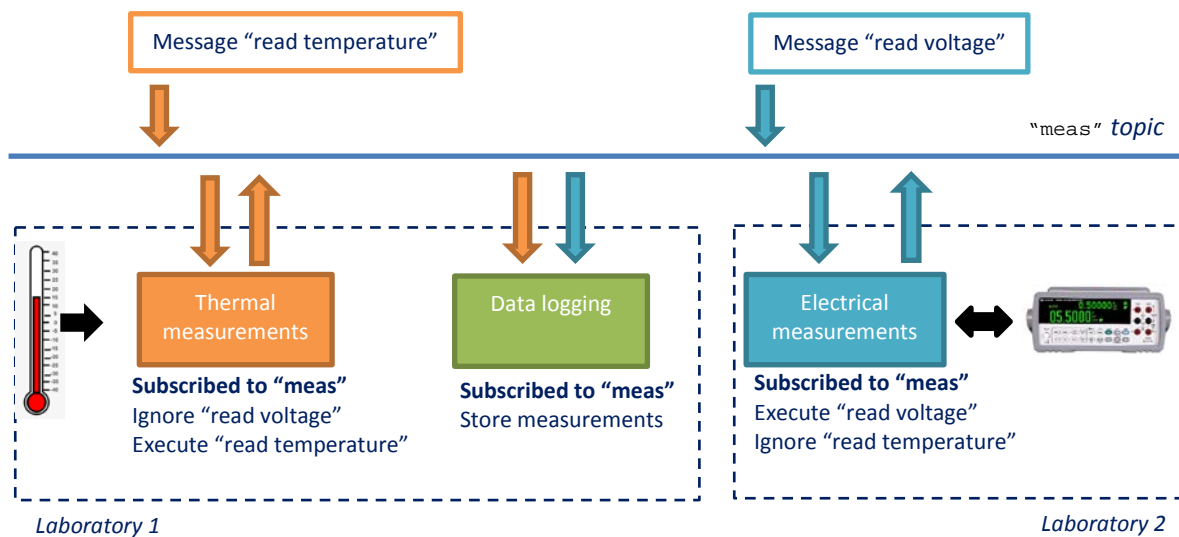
Message “read temperature”

Message “read voltage”

"meas" *topic*

Thermal measurements

**Subscribed to “meas”**
Ignore “read voltage”
Execute “read temperature”

Data logging

**Subscribed to “meas”**
Store measurements

Electrical measurements

**Subscribed to “meas”**
Execute “read voltage”
Ignore “read temperature”

05.5000

*Laboratory 1*

*Laboratory 2*